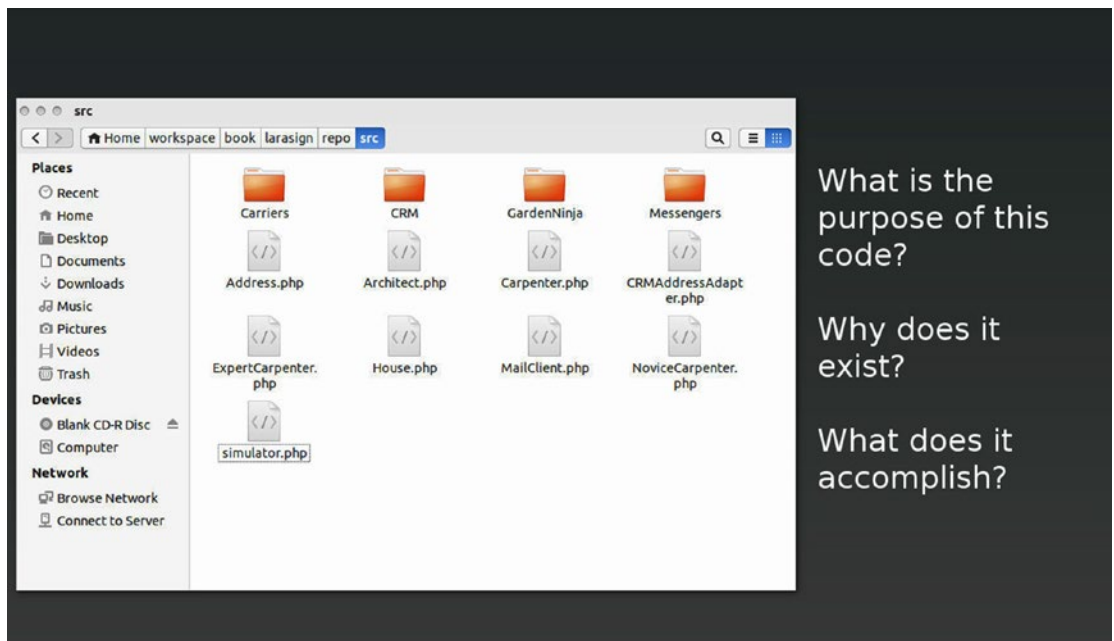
src

Home workspace book larasign repo src

Places
Recent
Home
Desktop
Documents
Downloads
Music
Pictures
Videos
Trash
Devices
Blank CD-R Disc
Computer
Network
Browse Network
Connect to Server

Carriers
CRM
GardenNinja
Messengers
Address.php
Architect.php
Carpenter.php
CRMAddressAdapter.php
ExpertCarpenter.php
House.php
MailClient.php
NoviceCarpenter.php
simulator.php

What is the purpose of this code?

Why does it exist?

What does it accomplish?